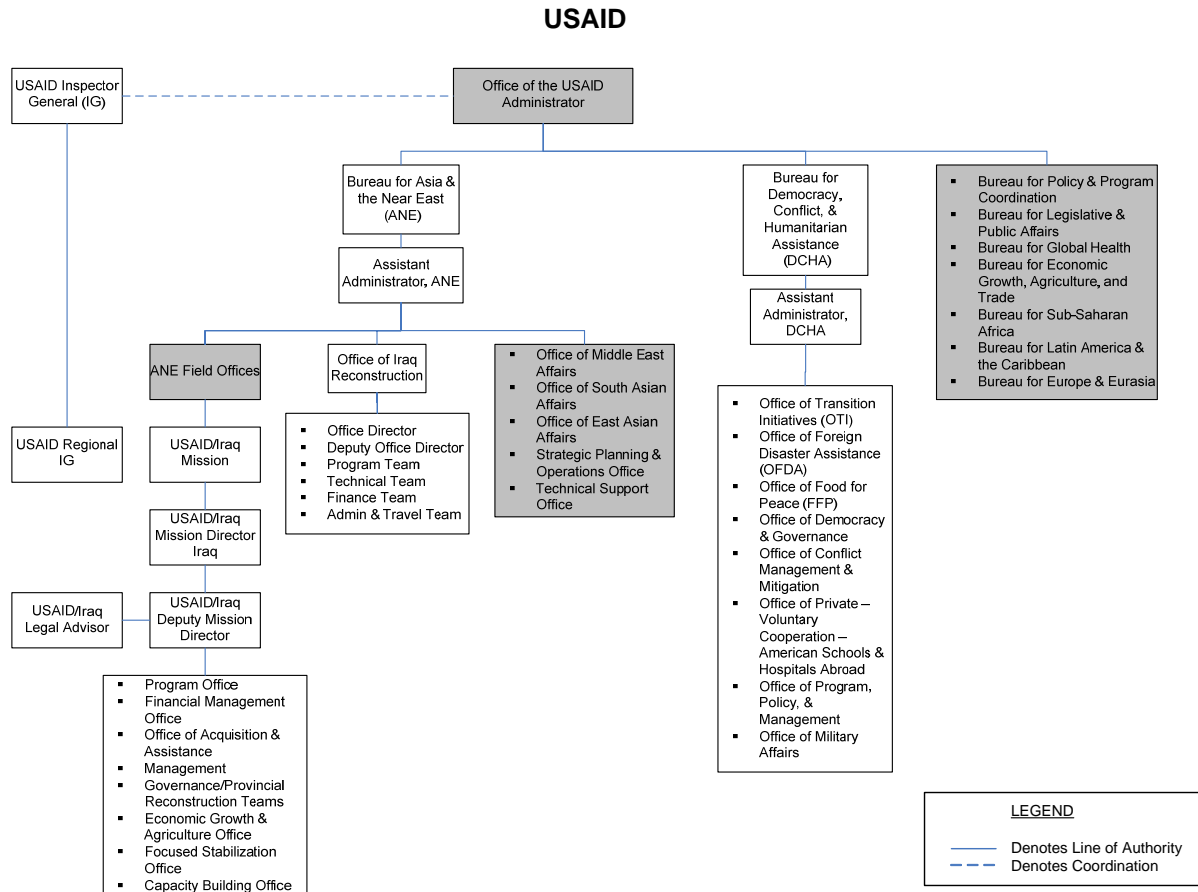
USAID

USAID Inspector General (IG)

Office of the USAID Administrator

Bureau for Asia & the Near East (ANE)

Assistant Administrator, ANE

Bureau for Democracy, Conflict, & Humanitarian Assistance (DCHA)

Assistant Administrator, DCHA

- Bureau for Policy & Program Coordination
- Bureau for Legislative & Public Affairs
- Bureau for Global Health
- Bureau for Economic Growth, Agriculture, and Trade
- Bureau for Sub-Saharan Africa
- Bureau for Latin America & the Caribbean
- Bureau for Europe & Eurasia

ANE Field Offices

Office of Iraq Reconstruction

- Office of Middle East Affairs
- Office of South Asian Affairs
- Office of East Asian Affairs
- Strategic Planning & Operations Office
- Technical Support Office

- Office Director
- Deputy Office Director
- Program Team
- Technical Team
- Finance Team
- Admin & Travel Team

USAID Regional IG

USAID/Iraq Mission

USAID/Iraq Mission Director Iraq

USAID/Iraq Legal Advisor

USAID/Iraq Deputy Mission Director

- Program Office
- Financial Management Office
- Office of Acquisition & Assistance
- Management
- Governance/Provincial Reconstruction Teams
- Economic Growth & Agriculture Office
- Focused Stabilization Office
- Capacity Building Office

- Office of Transition Initiatives (OTI)
- Office of Foreign Disaster Assistance (OFDA)
- Office of Food for Peace (FFP)
- Office of Democracy & Governance
- Office of Conflict Management & Mitigation
- Office of Private – Voluntary Cooperation – American Schools & Hospitals Abroad
- Office of Program, Policy, & Management
- Office of Military Affairs

LEGEND

Denotes Line of Authority
Denotes Coordination